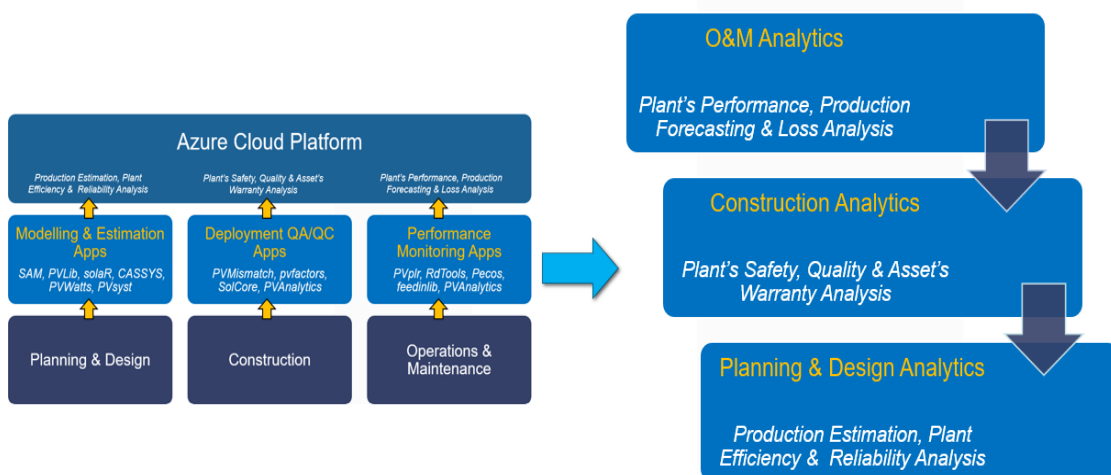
Azure Cloud Platform

Production Estimation, Plant Efficiency & Reliability Analysis

Plant's Safety, Quality & Asset's Warranty Analysis

Plant's Performance, Production Forecasting & Loss Analysis

Modelling & Estimation Apps

SAM, PVLib, solaR, CASSYS, PVWatts, PVsyst

Deployment QA/QC Apps

PVMismatch, pvfactors, SolCore, PVAnalytics

Performance Monitoring Apps

PVplr, RdTools, Pecos, feedinlib, PVAnalytics

Planning & Design

Construction

Operations & Maintenance

O&M Analytics

Plant's Performance, Production Forecasting & Loss Analysis

Construction Analytics

Plant's Safety, Quality & Asset's Warranty Analysis

Planning & Design Analytics

Production Estimation, Plant Efficiency & Reliability Analysis